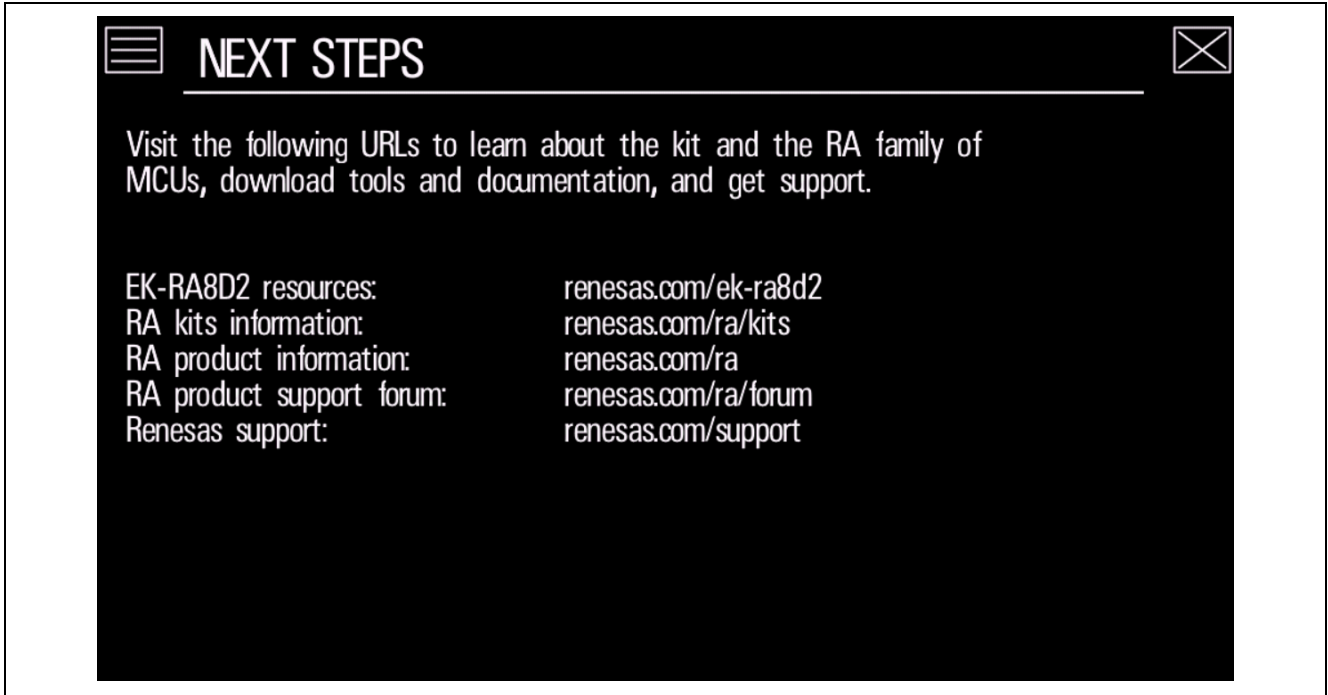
NEXT STEPS

Visit the following URLs to learn about the kit and the RA family of MCUs, download tools and documentation, and get support.

| | |
|---|---|
| EK-RA8D2 resources: | renesas.com/ek-ra8d2 |
| RA kits information: | renesas.com/ra/kits |
| RA product information: | renesas.com/ra |
| RA product support forum: | renesas.com/ra/forum |
| Renesas support: | renesas.com/support |